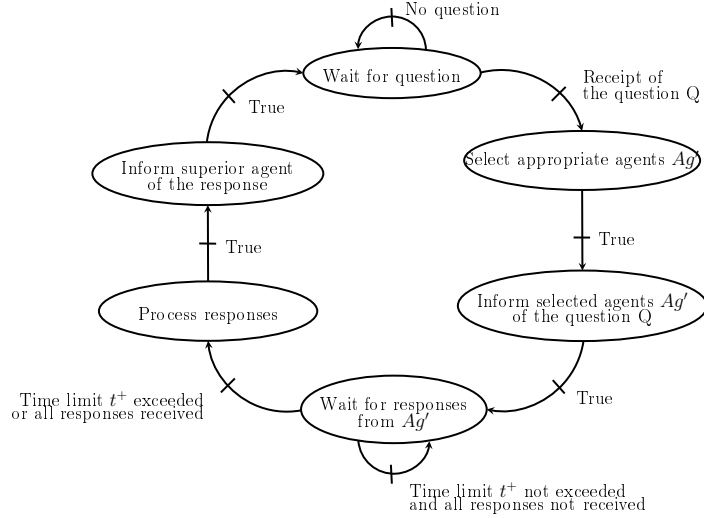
No question

Wait for question

Receipt of the question Q

Select appropriate agents $Ag'$

True

Inform selected agents $Ag'$ of the question Q

True

Wait for responses from $Ag'$

Time limit $t^+$ not exceeded and all responses not received

Time limit $t^+$ exceeded or all responses received

Process responses

True

Inform superior agent of the response

True